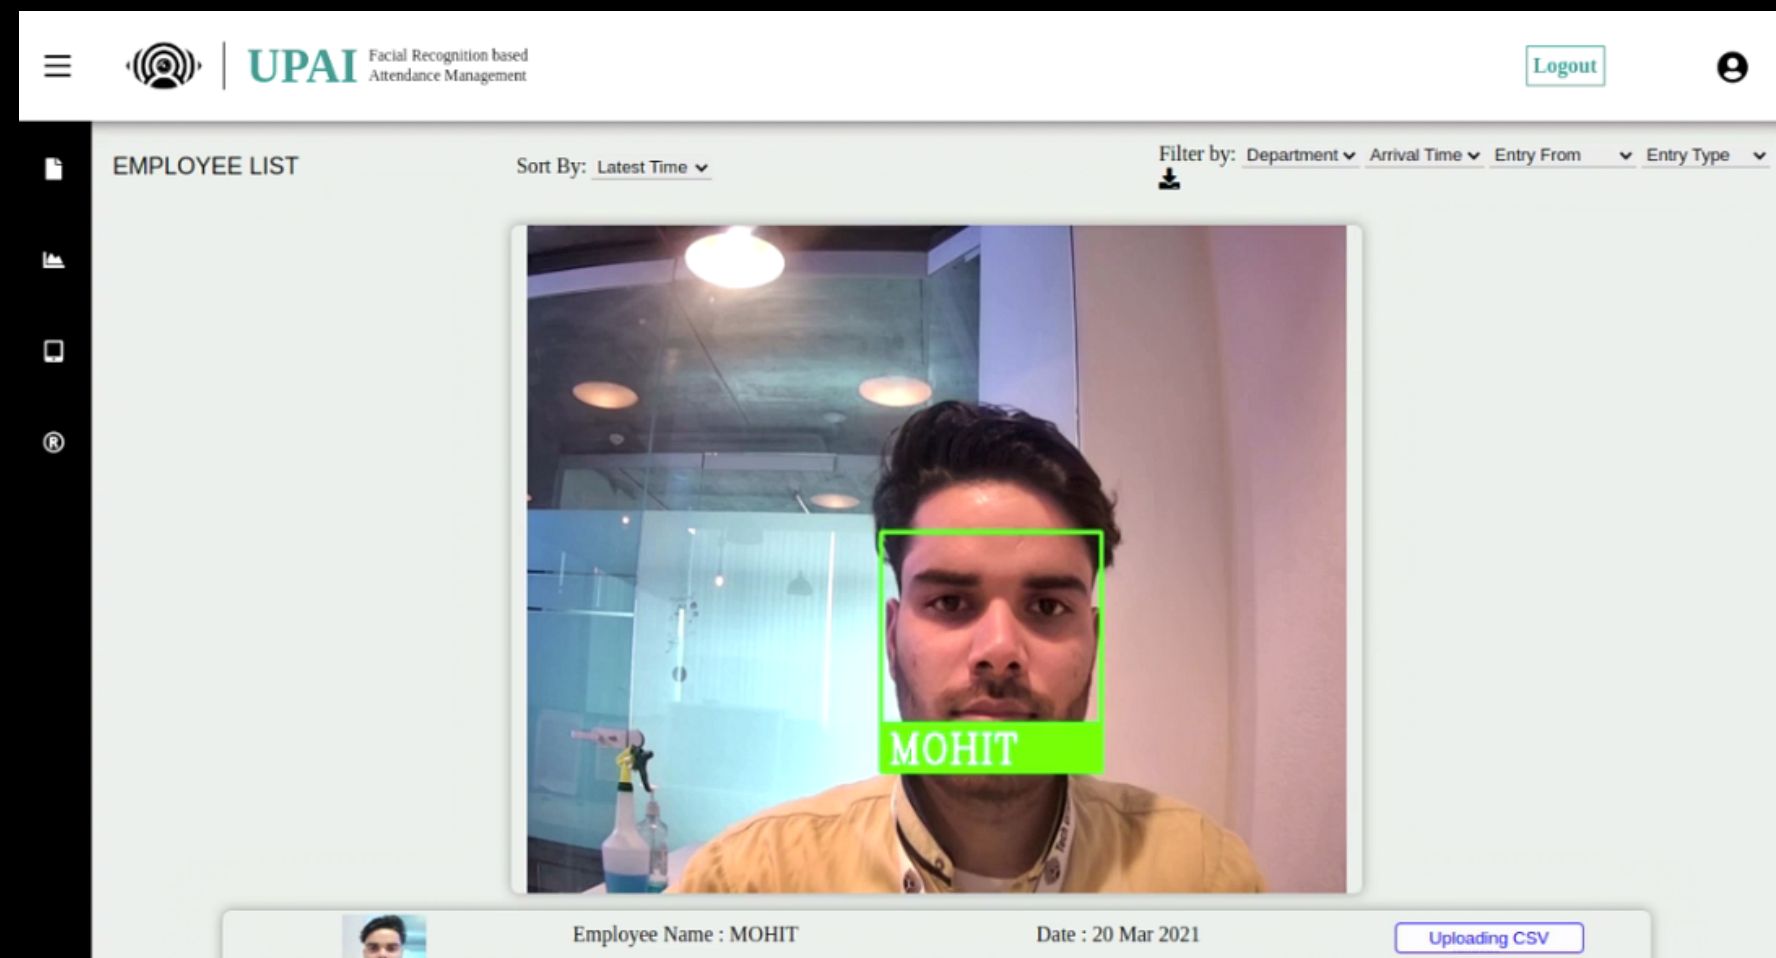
UPAI Facial Recognition based Attendance Management

Logout

EMPLOYEE LIST

Sort By: Latest Time

Filter by: Department Arrival Time Entry From Entry Type

MOHIT

Employee Name : MOHIT

Date : 20 Mar 2021

Uploading CSV